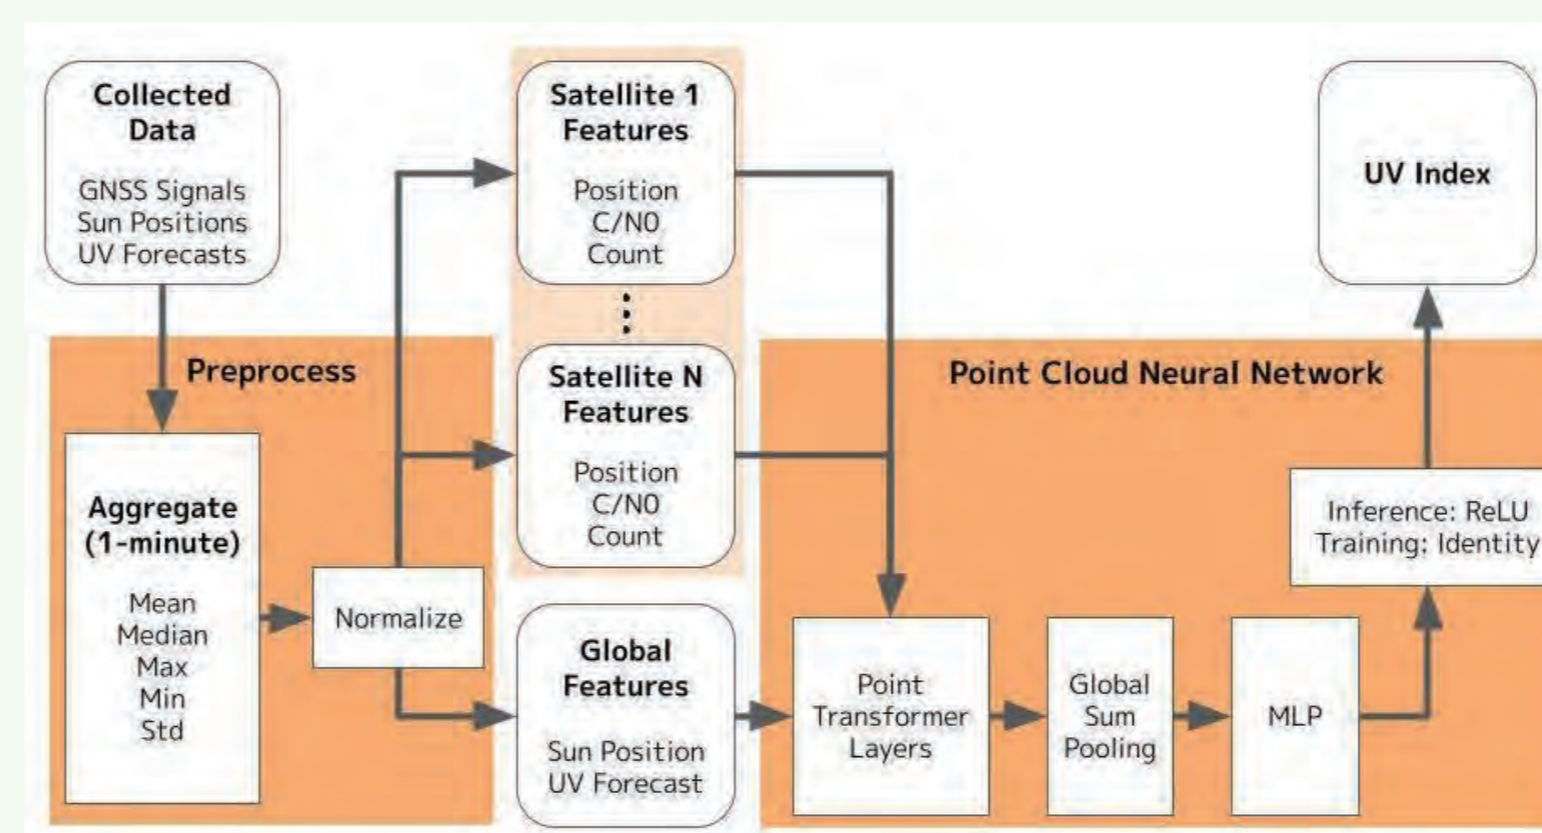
Collected Data

GNSS Signals
Sun Positions
UV Forecasts

Preprocess

Aggregate (1-minute)

Mean
Median
Max
Min
Std

Normalize

Satellite 1 Features

Position
C/N0
Count

⋮

Satellite N Features

Position
C/N0
Count

Global Features

Sun Position
UV Forecast

UV Index

Point Cloud Neural Network

Inference: ReLU
Training: Identity

Point Transformer Layers

Global Sum Pooling

MLP